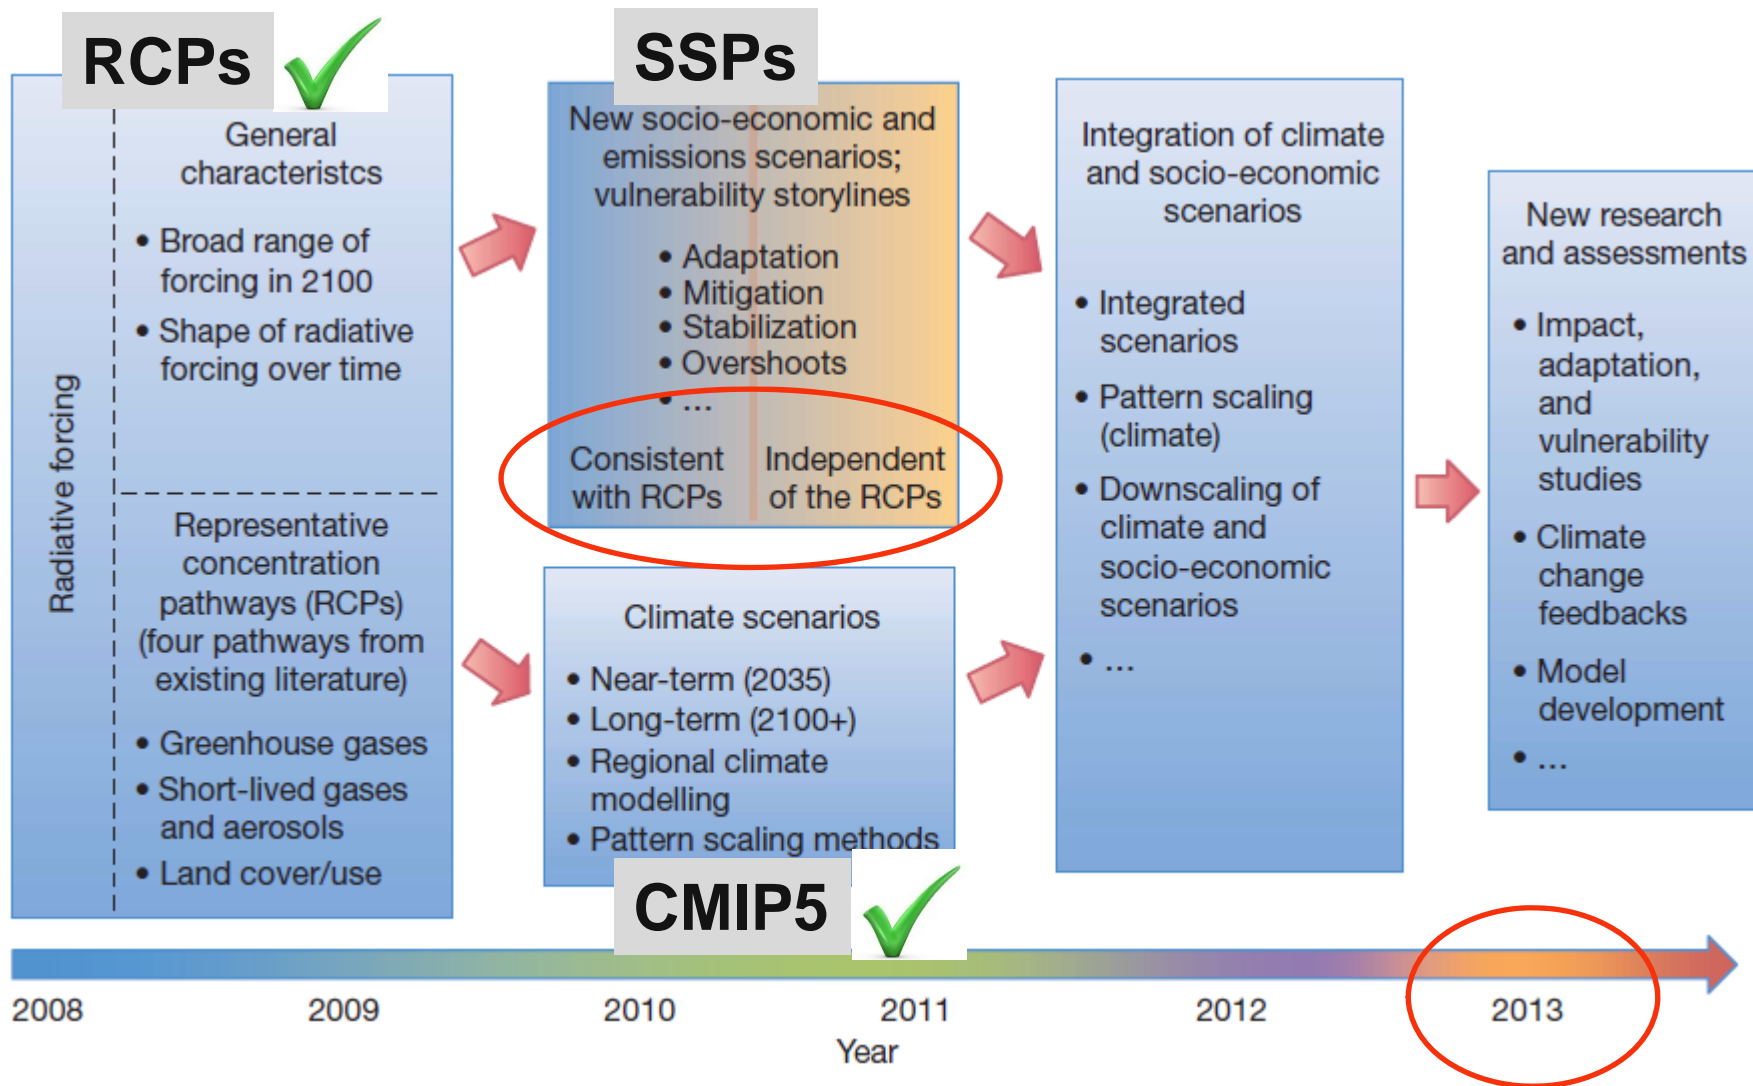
RCPs

Radiative forcing

General characteristcs

• Broad range of forcing in 2100
• Shape of radiative forcing over time

Representative concentration pathways (RCPs) (four pathways from existing literature)

• Greenhouse gases
• Short-lived gases and aerosols
• Land cover/use

SSPs

New socio-economic and emissions scenarios; vulnerability storylines

• Adaptation
• Mitigation
• Stabilization
• Overshoots
• ...

Consistent with RCPs

Independent of the RCPs

Climate scenarios

• Near-term (2035)
• Long-term (2100+)
• Regional climate modelling
• Pattern scaling methods

CMIP5

Integration of climate and socio-economic scenarios

• Integrated scenarios
• Pattern scaling (climate)
• Downscaling of climate and socio-economic scenarios
• ...

New research and assessments

• Impact, adaptation, and vulnerability studies
• Climate change feedbacks
• Model development
• ...

2008 2009 2010 2011 2012 2013

Year